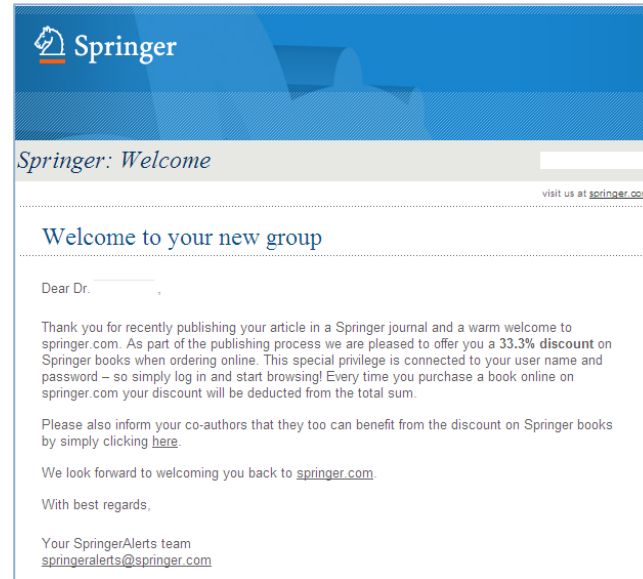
Springer

Springer: Welcome

visit us at springer.co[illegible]

Welcome to your new group

Dear Dr. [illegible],

Thank you for recently publishing your article in a Springer journal and a warm welcome to springer.com. As part of the publishing process we are pleased to offer you a **33.3% discount** on Springer books when ordering online. This special privilege is connected to your user name and password – so simply log in and start browsing! Every time you purchase a book online on springer.com your discount will be deducted from the total sum.

Please also inform your co-authors that they too can benefit from the discount on Springer books by simply clicking here.

We look forward to welcoming you back to springer.com.

With best regards,

Your SpringerAlerts team
springeralerts@springer.com